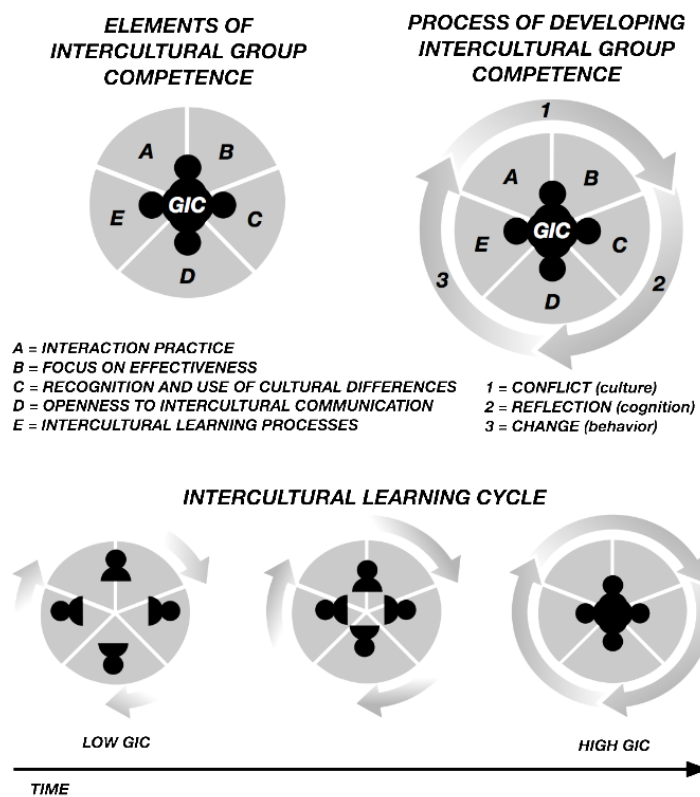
ELEMENTS OF INTERCULTURAL GROUP COMPETENCE

A
B
GIC
E
C
D

PROCESS OF DEVELOPING INTERCULTURAL GROUP COMPETENCE

1
A
B
GIC
E
C
3
2
D

A = INTERACTION PRACTICE
B = FOCUS ON EFFECTIVENESS
C = RECOGNITION AND USE OF CULTURAL DIFFERENCES
D = OPENNESS TO INTERCULTURAL COMMUNICATION
E = INTERCULTURAL LEARNING PROCESSES

1 = CONFLICT (culture)
2 = REFLECTION (cognition)
3 = CHANGE (behavior)

INTERCULTURAL LEARNING CYCLE

LOW GIC

HIGH GIC

TIME